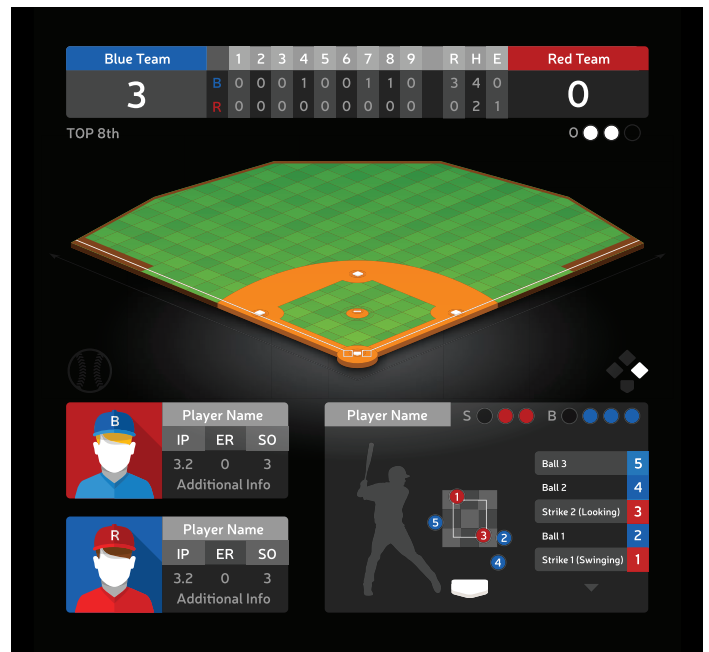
| Blue Team | | 1 | 2 | 3 | 4 | 5 | 6 | 7 | 8 | 9 | R | H | E | Red Team |
|---|---|---|---|---|---|---|---|---|---|---|---|---|---|---|
| 3 | B | 0 | 0 | 0 | 1 | 0 | 0 | 1 | 1 | 0 | 3 | 4 | 0 | 0 |
| | R | 0 | 0 | 0 | 0 | 0 | 0 | 0 | 0 | 0 | 0 | 2 | 1 | |

TOP 8th

0

B
Player Name

| IP | ER | SO |
|---|---|---|
| 3.2 | 0 | 3 |

Additional Info

R
Player Name

| IP | ER | SO |
|---|---|---|
| 3.2 | 0 | 3 |

Additional Info

Player Name

S

B

1
5
3
2
4

Ball 3 5
Ball 2 4
Strike 2 (Looking) 3
Ball 1 2
Strike 1 (Swinging) 1